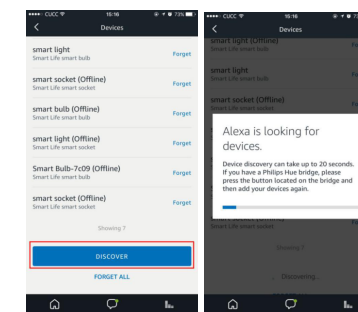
CUCC 15:16 73%

Devices

smart light
Smart Life smart bulb
Forget

smart socket (Offline)
Smart Life smart socket
Forget

smart bulb (Offline)
Smart Life smart bulb
Forget

smart light (Offline)
Smart Life smart bulb
Forget

Smart Bulb-7c09 (Offline)
Smart Life smart bulb
Forget

smart socket (Offline)
Smart Life smart socket
Forget

Showing 7

DISCOVER

FORGET ALL

CUCC 15:16

Devices

smart light (Offline)
Smart Life smart bulb

smart light
Smart Life smart bulb

smart socket (Offline)
Smart Life smart socket

Alexa is looking for devices.

Device discovery can take up to 20 seconds. If you have a Philips Hue bridge, please press the button located on the bridge and then add your devices again.

Smart Life smart socket

Showing 7

Discovering...